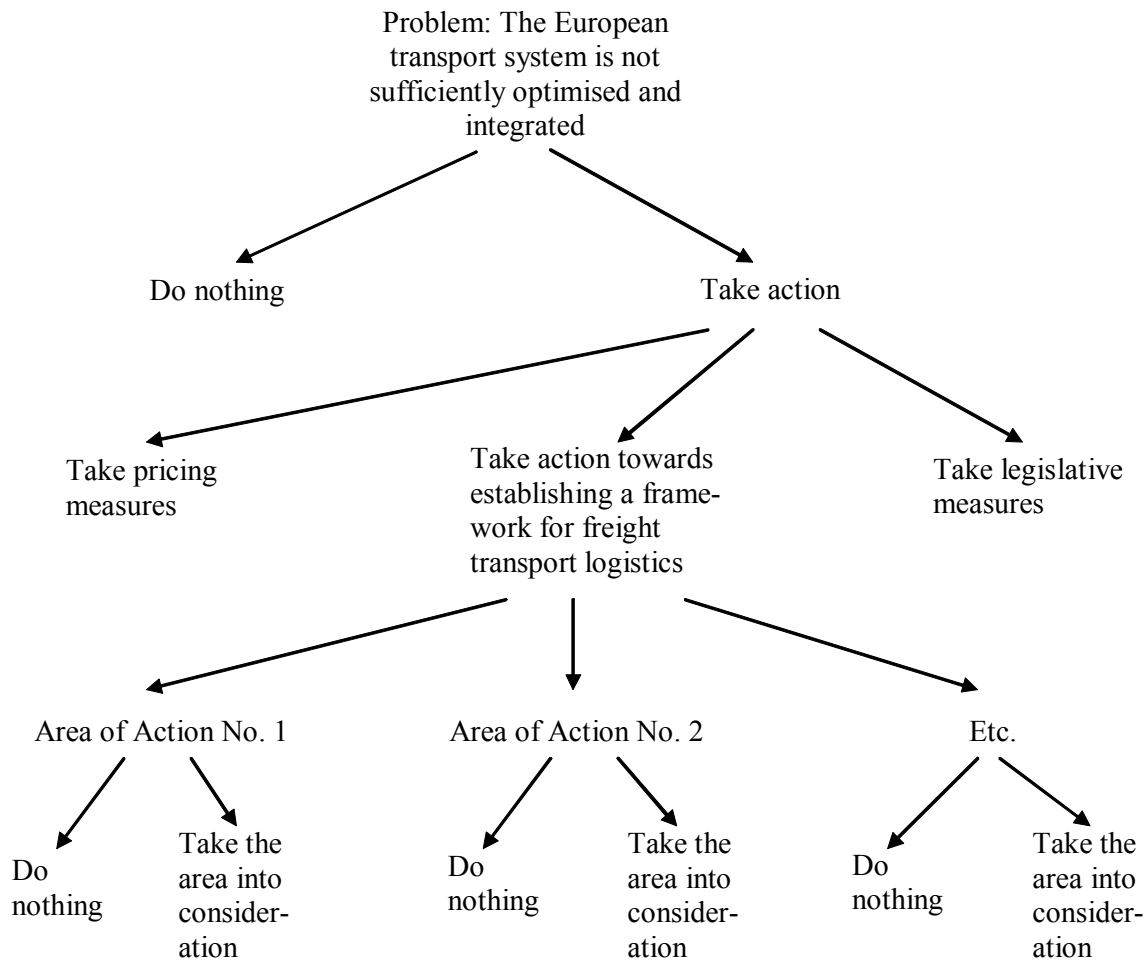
Problem: The European transport system is not sufficiently optimised and integrated

Do nothing

Take action

Take pricing measures

Take action towards establishing a framework for freight transport logistics

Take legislative measures

Area of Action No. 1

Area of Action No. 2

Etc.

Do nothing

Take the area into consideration

Do nothing

Take the area into consideration

Do nothing

Take the area into consideration